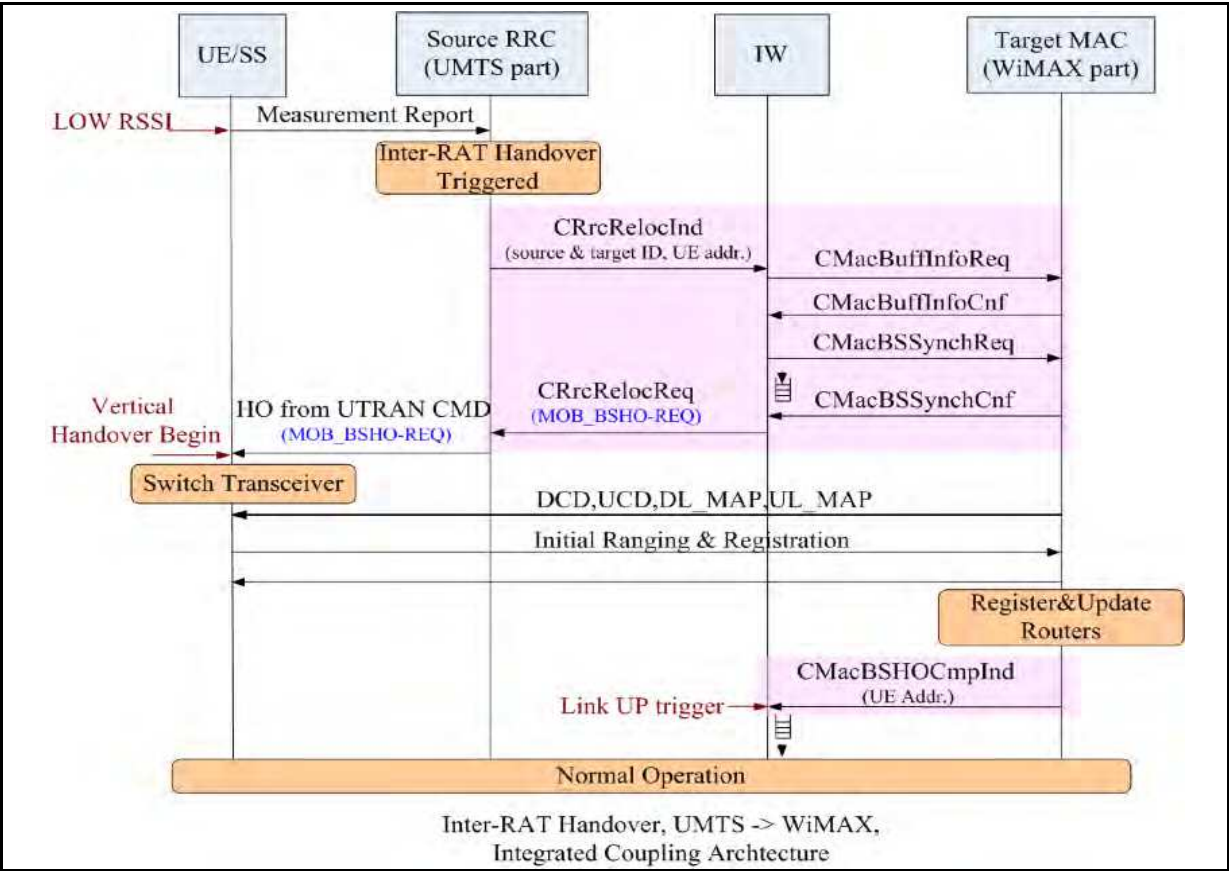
UE/SS

Source RRC (UMTS part)

IW

Target MAC (WiMAX part)

LOW RSSI

Measurement Report

Inter-RAT Handover Triggered

CRrcRelocInd
(source & target ID, UE addr.)

CMacBuffInfoReq

CMacBuffInfoCnf

CMacBSSynchReq

CRrcRelocReq
(MOB_BSHO-REQ)

CMacBSSynchCnf

Vertical Handover Begin

HO from UTRAN CMD
(MOB_BSHO-REQ)

Switch Transceiver

DCD,UCD,DL_MAP,UL_MAP

Initial Ranging & Registration

Register&Update Routers

CMacBSHOCmpInd
(UE Addr.)

Link UP trigger

Normal Operation

Inter-RAT Handover, UMTS -> WiMAX,
Integrated Coupling Archtecture